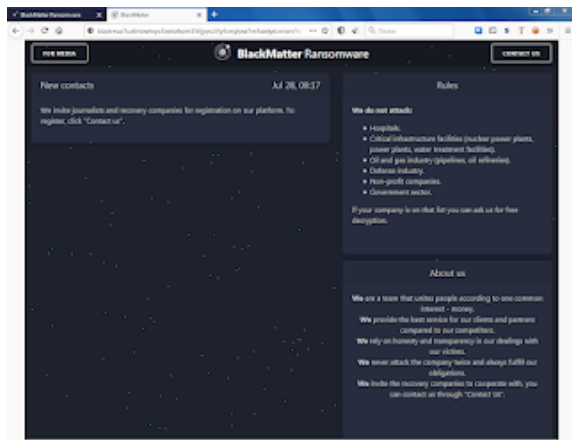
BlackMatter Ransomware
BlackMatter
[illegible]
Поиск

FOR MEDIA
BlackMatter Ransomware
CONTACT US

New contacts
Jul 28, 08:17

We invite journalists and recovery companies for registration on our platform. To register, click "Contact us".

Rules

We do not attack:

- Hospitals.
- Critical infrastructure facilities (nuclear power plants, power plants, water treatment facilities).
- Oil and gas industry (pipelines, oil refineries).
- Defense industry.
- Non-profit companies.
- Government sector.

If your company is on that list you can ask us for free decryption.

About us

We are a team that unites people according to one common interest - money.
We provide the best service for our clients and partners compared to our competitors.
We rely on honesty and transparency in our dealings with our victims.
We never attack the company twice and always fulfill our obligations.
We invite the recovery companies to cooperate with, you can contact us through "Contact Us".